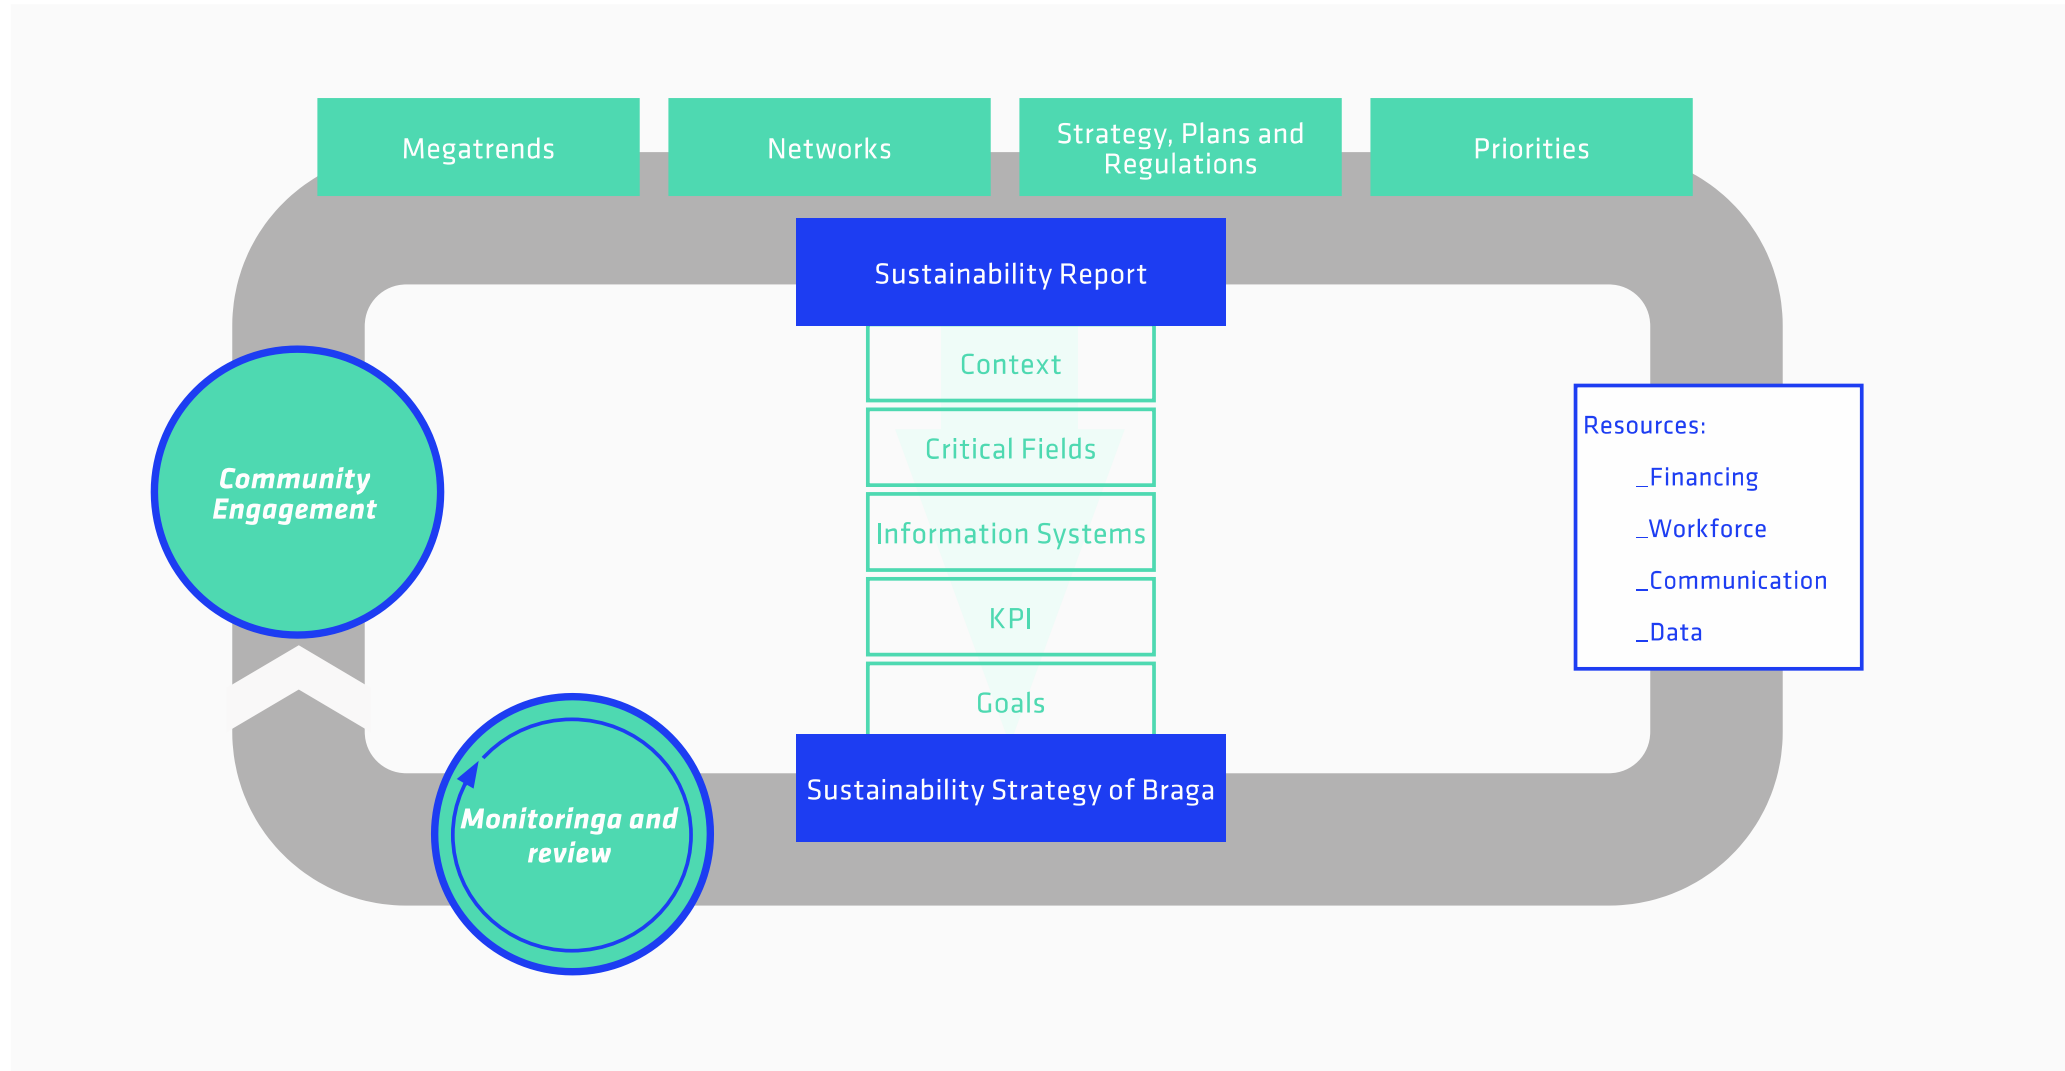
Megatrends

Networks

Strategy, Plans and Regulations

Priorities

Sustainability Report

Context

Critical Fields

Information Systems

KPI

Goals

Sustainability Strategy of Braga

Community Engagement

Monitoringa and review

Resources:

_Financing

_Workforce

_Communication

_Data